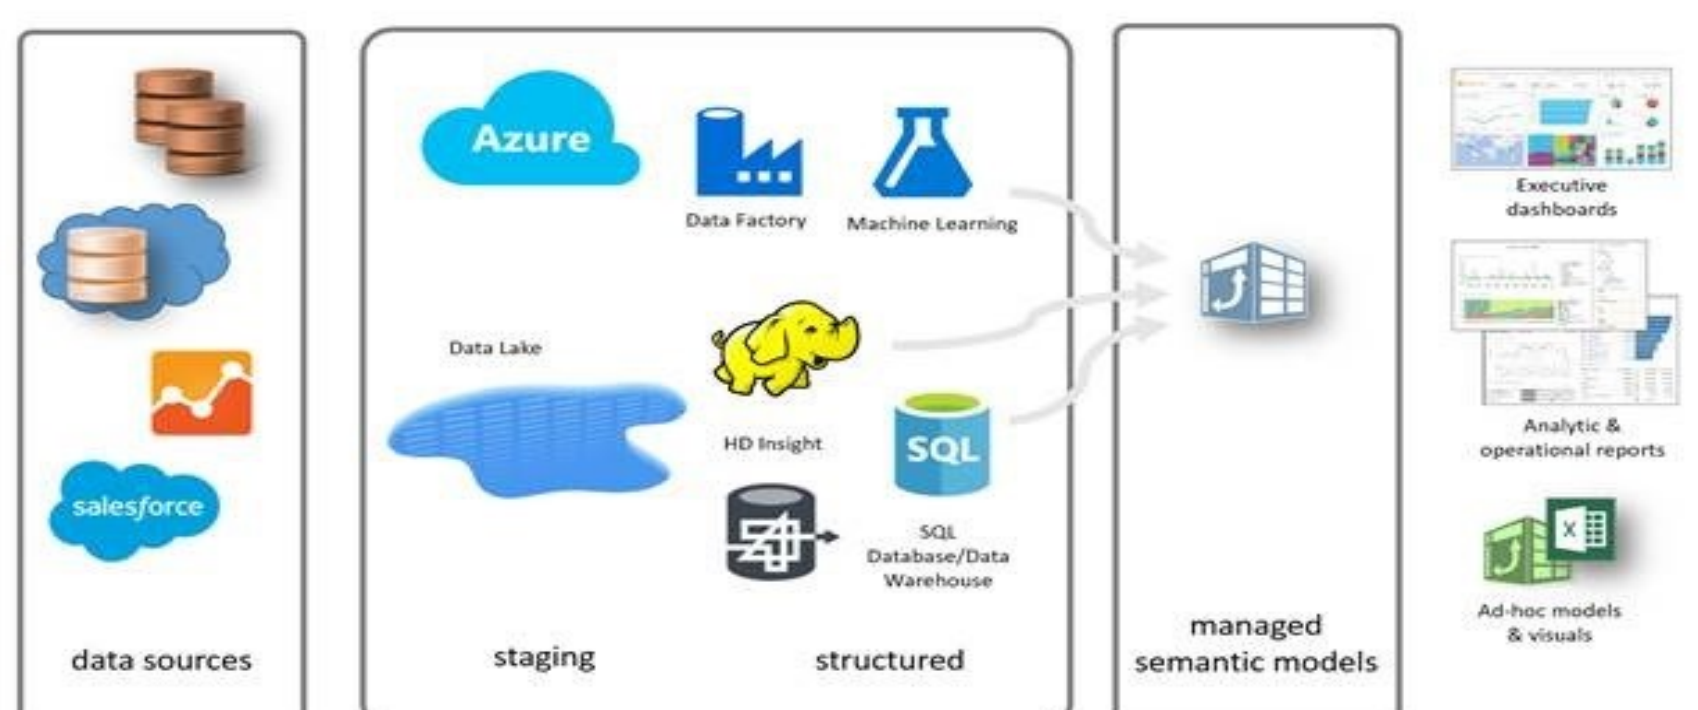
salesforce

data sources

Azure

Data Factory

Machine Learning

Data Lake

HD Insight

SQL

SQL Database/Data Warehouse

staging

structured

managed semantic models

Executive dashboards

Analytic & operational reports

Ad-hoc models & visuals